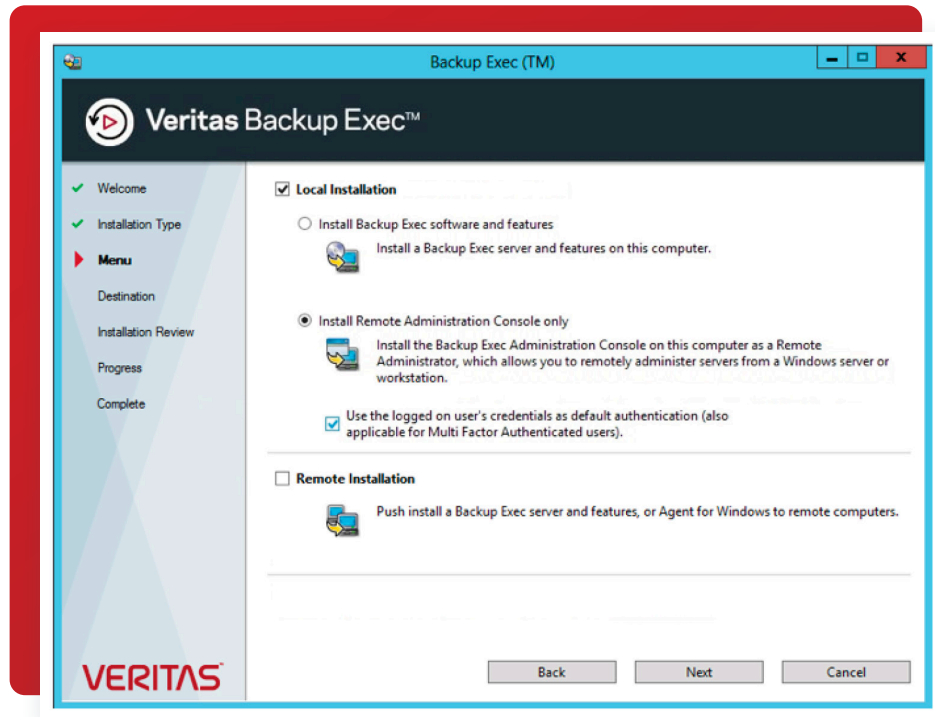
Backup Exec (TM)

Veritas Backup Exec™

Welcome
Installation Type
Menu
Destination
Installation Review
Progress
Complete

Local Installation

Install Backup Exec software and features
Install a Backup Exec server and features on this computer.

Install Remote Administration Console only
Install the Backup Exec Administration Console on this computer as a Remote Administrator, which allows you to remotely administer servers from a Windows server or workstation.

Use the logged on user's credentials as default authentication (also applicable for Multi Factor Authenticated users).

Remote Installation
Push install a Backup Exec server and features, or Agent for Windows to remote computers.

VERITAS

Back
Next
Cancel